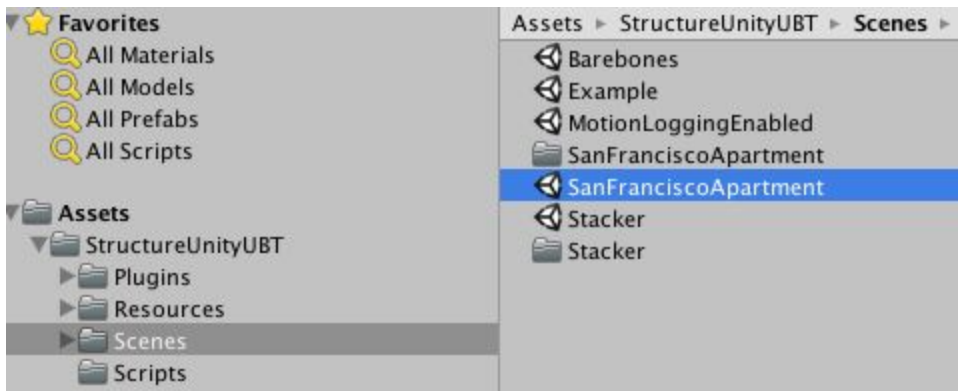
Favorites
All Materials
All Models
All Prefabs
All Scripts

Assets
StructureUnityUBT
Plugins
Resources
Scenes
Scripts

Assets ► StructureUnityUBT ► Scenes ►
Barebones
Example
MotionLoggingEnabled
SanFranciscoApartment
SanFranciscoApartment
Stacker
Stacker